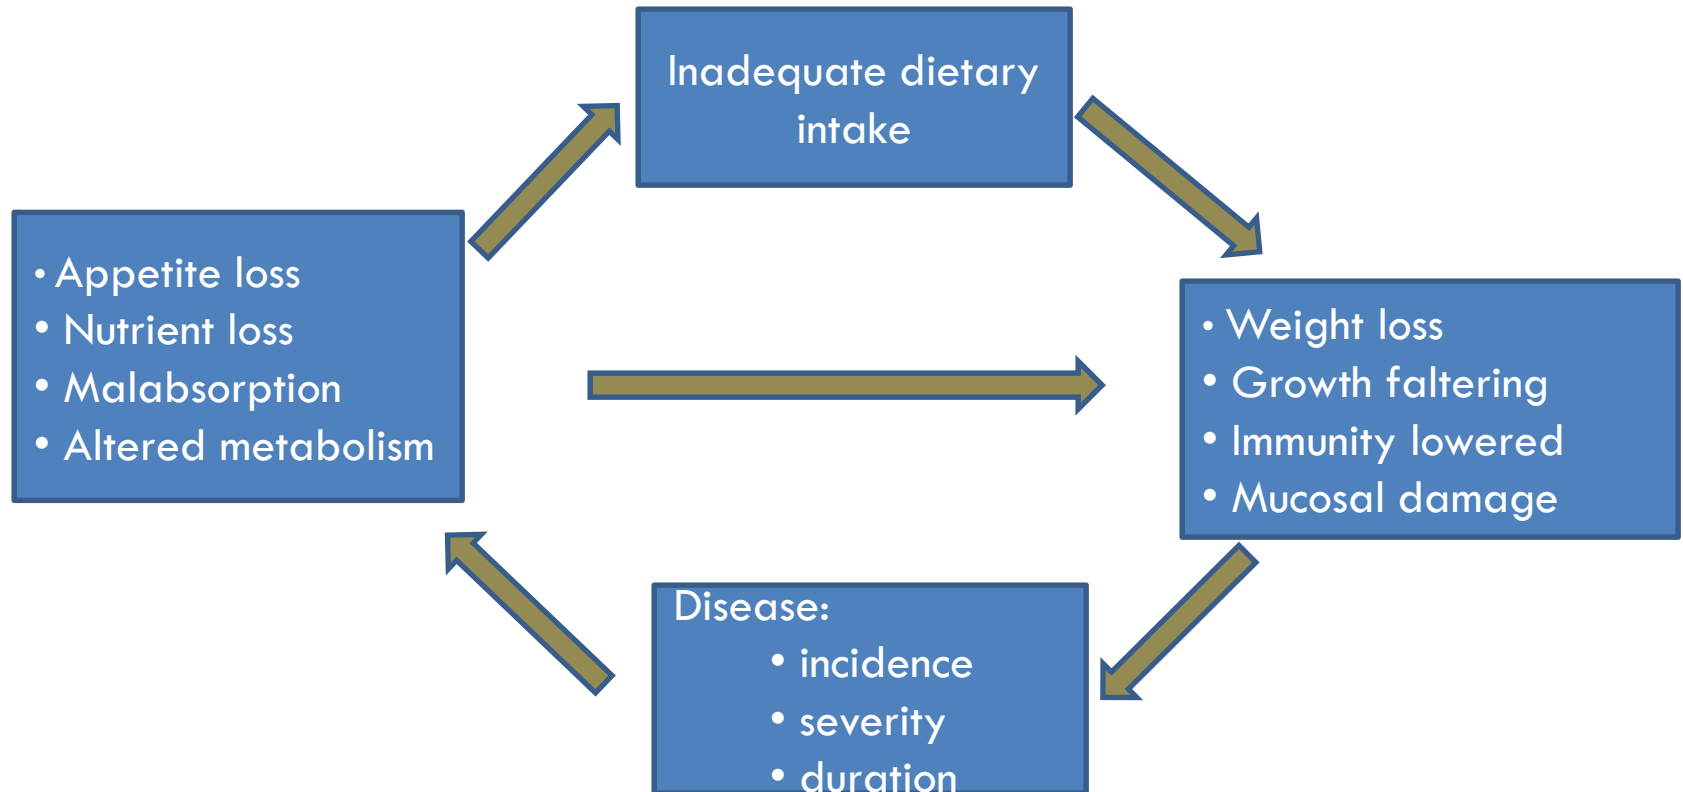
Inadequate dietary intake

• Weight loss
• Growth faltering
• Immunity lowered
• Mucosal damage

Disease:
• incidence
• severity
• duration

• Appetite loss
• Nutrient loss
• Malabsorption
• Altered metabolism